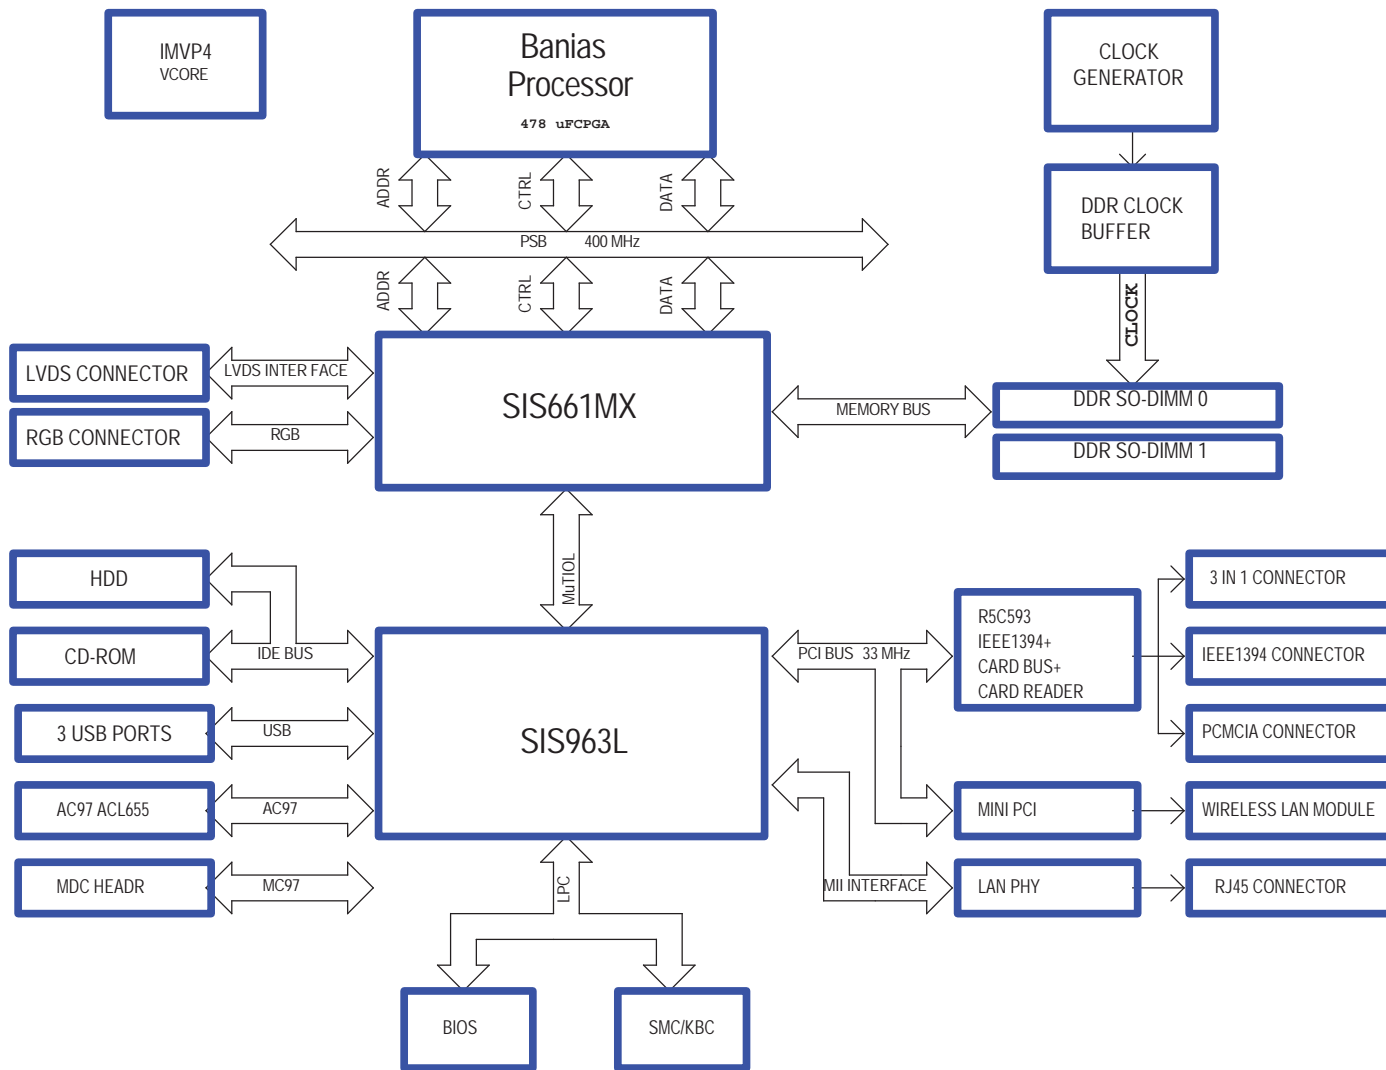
IMVP4
VCORE

Banias
Processor
478 uFCPGA

CLOCK
GENERATOR

DDR CLOCK
BUFFER

CLOCK

ADDR CTRL DATA

PSB 400 MHz

ADDR CTRL DATA

LVDS CONNECTOR

LVDS INTER FACE

RGB CONNECTOR

RGB

SIS661MX

MEMORY BUS

DDR SO-DIMM 0

DDR SO-DIMM 1

MuTIOL

HDD

CD-ROM

IDE BUS

3 USB PORTS

USB

AC97 ACL655

AC97

MDC HEADR

MC97

SIS963L

PCI BUS 33 MHz

R5C593
IEEE1394+
CARD BUS+
CARD READER

3 IN 1 CONNECTOR

IEEE1394 CONNECTOR

PCMCIA CONNECTOR

MINI PCI

WIRELESS LAN MODULE

MII INTERFACE

LAN PHY

RJ45 CONNECTOR

LPC

BIOS

SMC/KBC